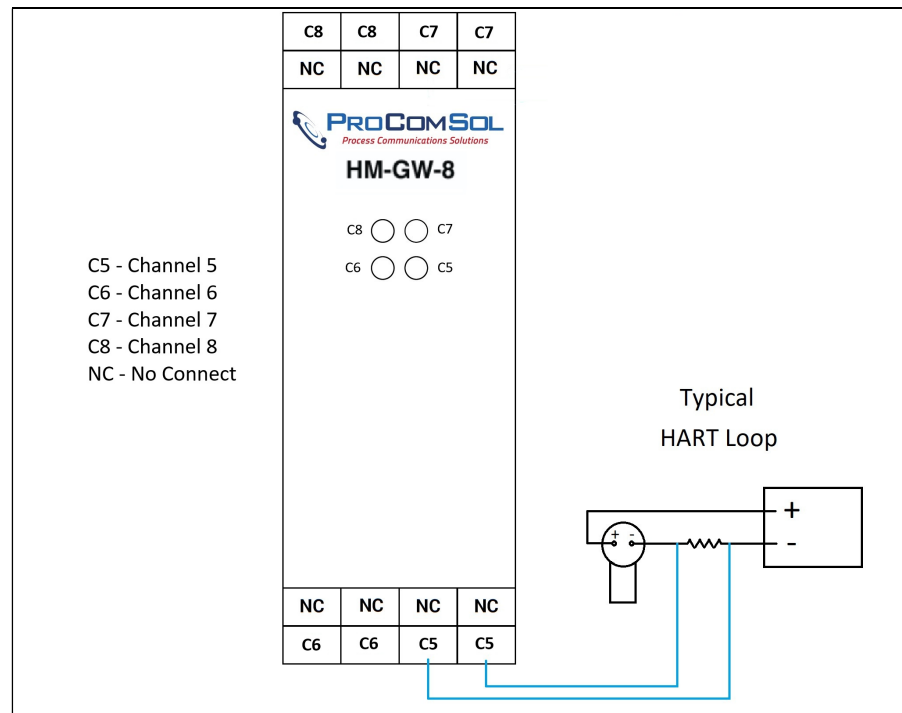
| C8 | C8 | C7 | C7 |
|---|---|---|---|
| NC | NC | NC | NC |

PROCOMSOL
Process Communications Solutions
HM-GW-8

C8 C7
C6 C5

C5 - Channel 5
C6 - Channel 6
C7 - Channel 7
C8 - Channel 8
NC - No Connect

Typical
HART Loop

+
-
+ -

| NC | NC | NC | NC |
|---|---|---|---|
| C6 | C6 | C5 | C5 |